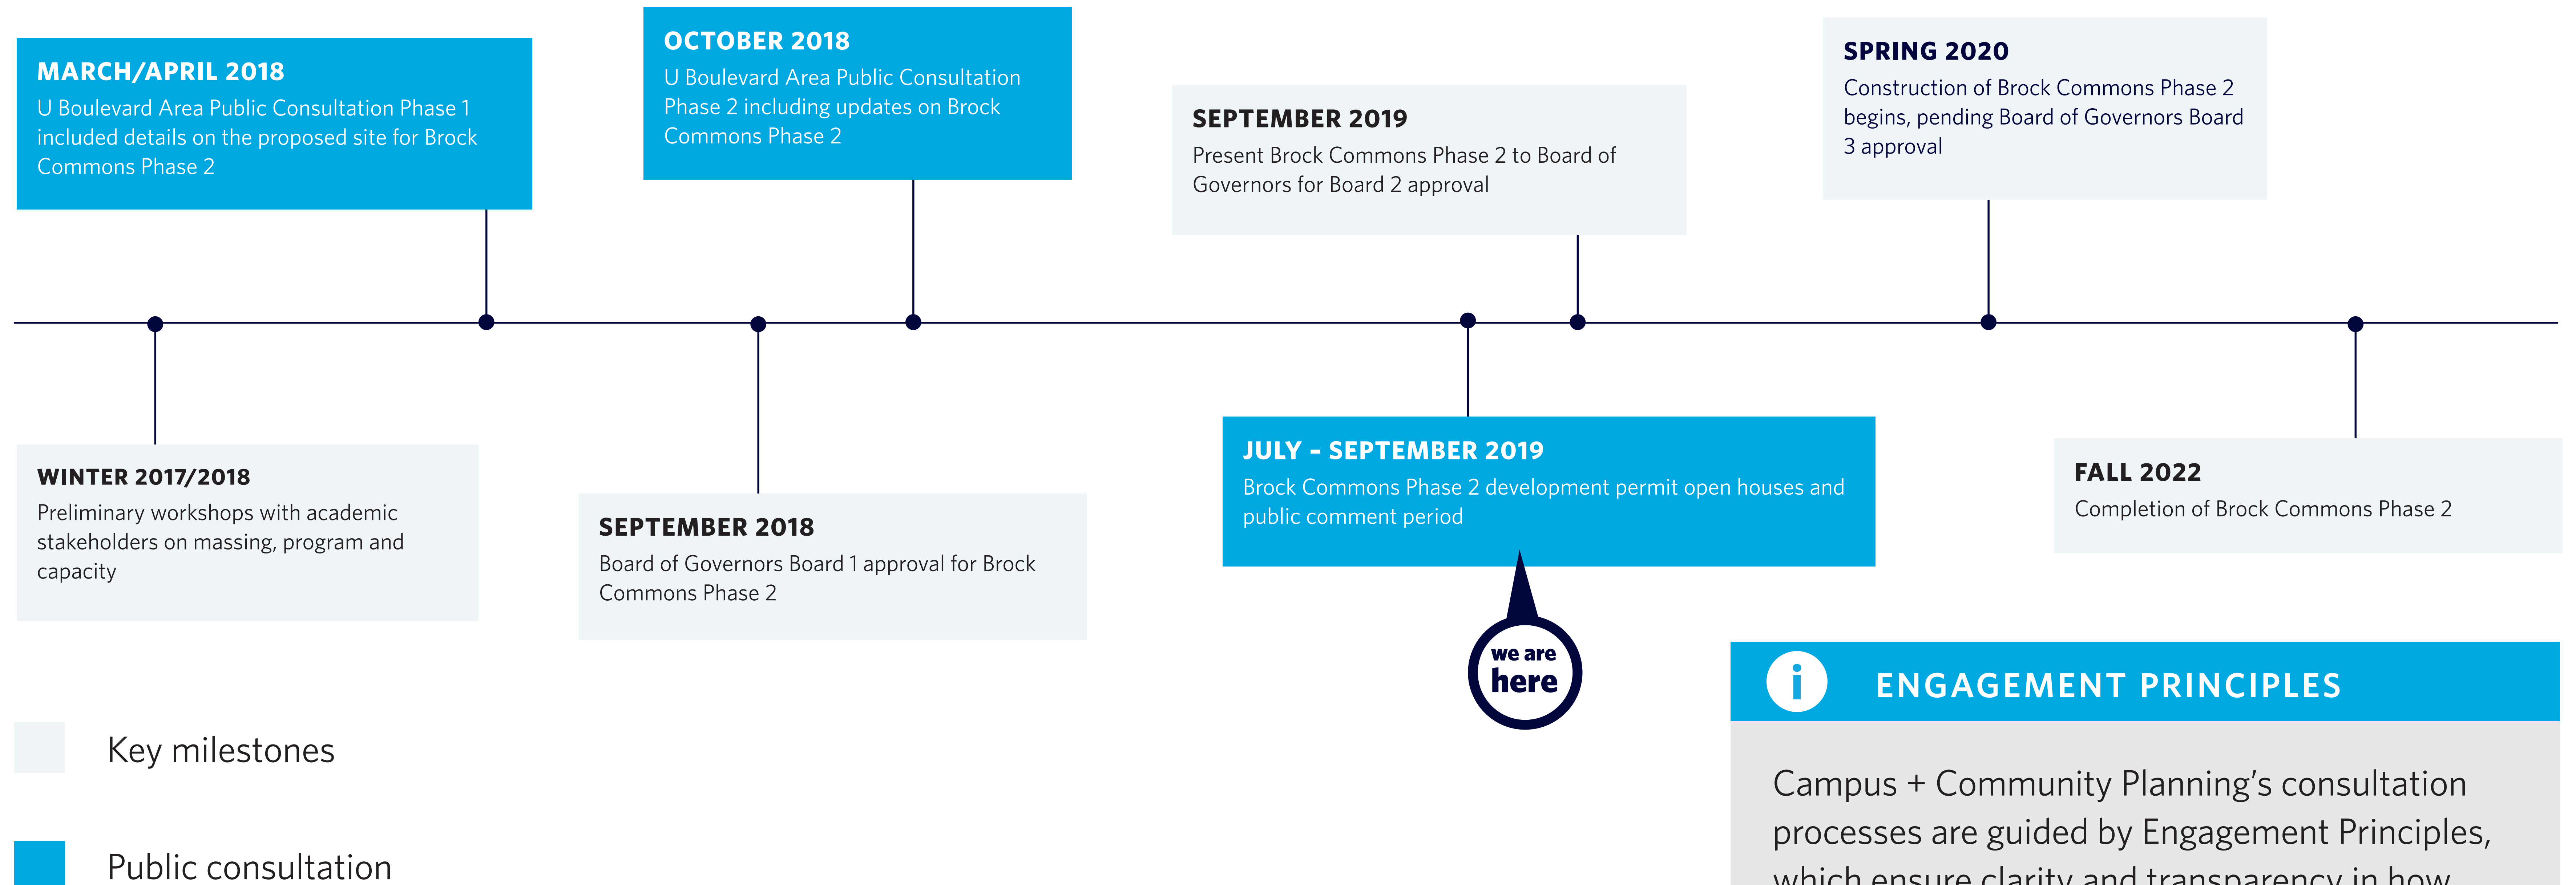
MARCH/APRIL 2018
U Boulevard Area Public Consultation Phase 1 included details on the proposed site for Brock Commons Phase 2

OCTOBER 2018
U Boulevard Area Public Consultation Phase 2 including updates on Brock Commons Phase 2

SEPTEMBER 2019
Present Brock Commons Phase 2 to Board of Governors for Board 2 approval

SPRING 2020
Construction of Brock Commons Phase 2 begins, pending Board of Governors Board 3 approval

WINTER 2017/2018
Preliminary workshops with academic stakeholders on massing, program and capacity

SEPTEMBER 2018
Board of Governors Board 1 approval for Brock Commons Phase 2

JULY – SEPTEMBER 2019
Brock Commons Phase 2 development permit open houses and public comment period

we are here

FALL 2022
Completion of Brock Commons Phase 2

Key milestones

Public consultation

ENGAGEMENT PRINCIPLES

Campus + Community Planning's consultation processes are guided by Engagement Principles, which ensure clarity and transparency in how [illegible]